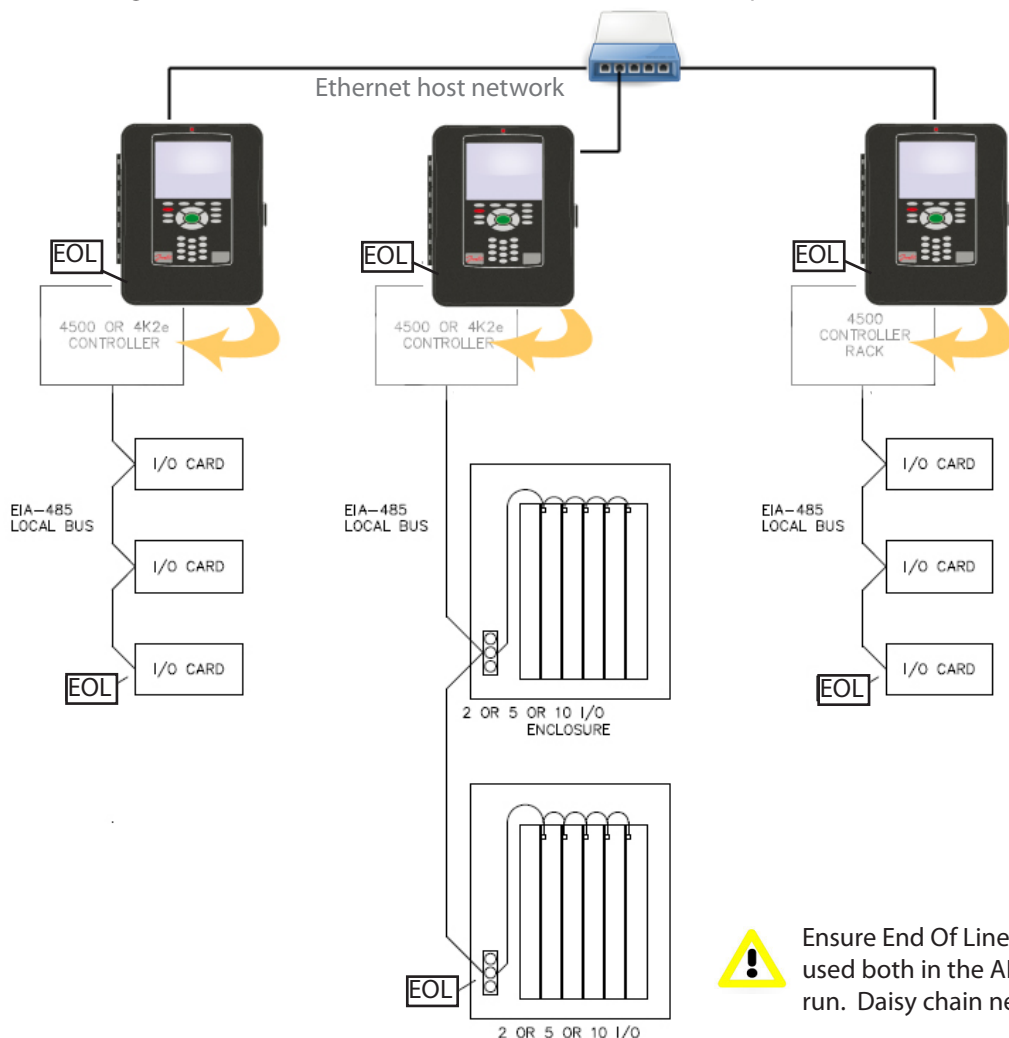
Ethernet host network

EOL

4500 OR 4K2e
CONTROLLER

EOL

4500 OR 4K2e
CONTROLLER

EOL

4500
CONTROLLER
RACK

I/O CARD

EIA-485
LOCAL BUS

I/O CARD

I/O CARD

EOL

EIA-485
LOCAL BUS

2 OR 5 OR 10 I/O
ENCLOSURE

EOL

2 OR 5 OR 10 I/O

I/O CARD

EIA-485
LOCAL BUS

I/O CARD

I/O CARD

EOL

Ensure End Of Line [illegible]
used both in the A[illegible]
run. Daisy chain ne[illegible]